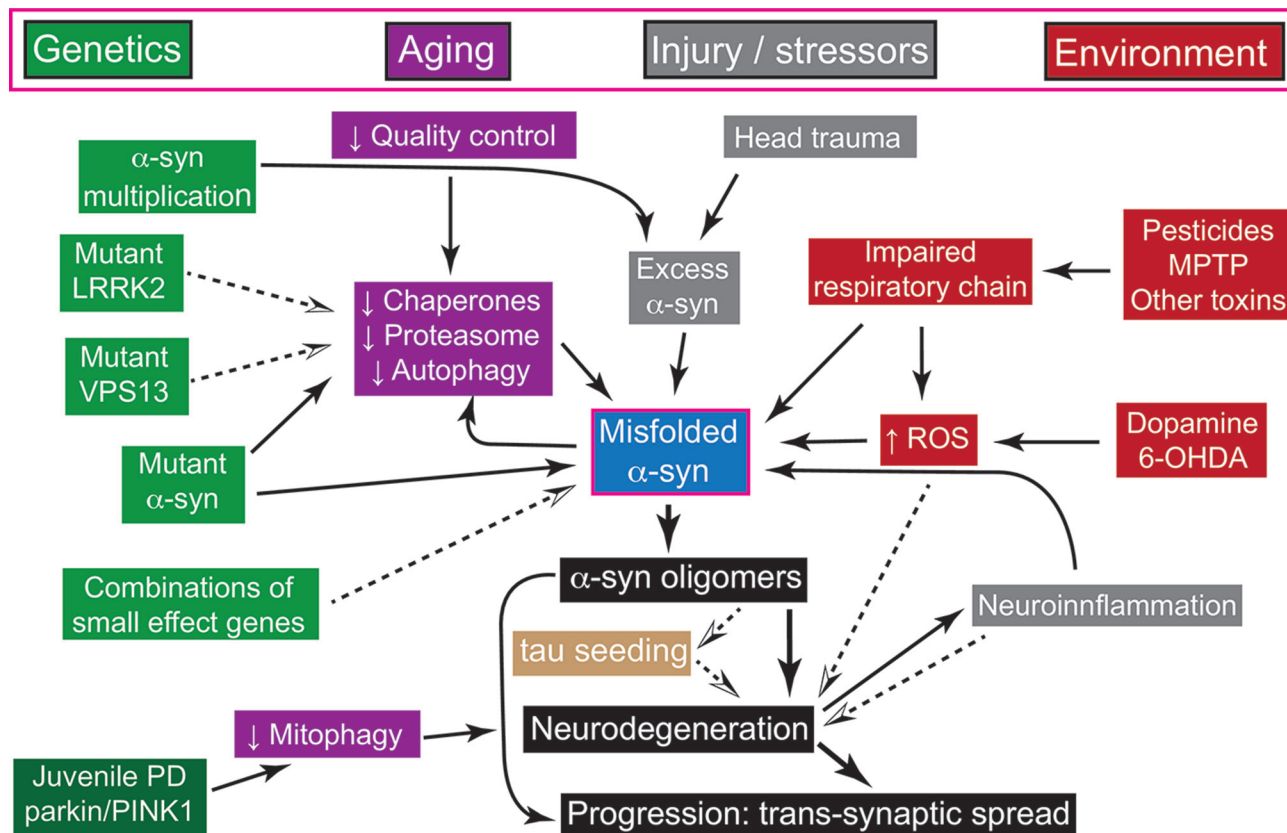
Genetics

Aging

Injury / stressors

Environment

α-syn multiplication

↓ Quality control

Head trauma

Mutant LRRK2

↓ Chaperones
↓ Proteasome
↓ Autophagy

Excess α-syn

Impaired respiratory chain

Pesticides
MPTP
Other toxins

Mutant VPS13

Mutant α-syn

Misfolded α-syn

↑ ROS

Dopamine
6-OHDA

Combinations of small effect genes

α-syn oligomers

tau seeding

Neuroinnflammation

↓ Mitophagy

Neurodegeneration

Juvenile PD
parkin/PINK1

Progression: trans-synaptic spread